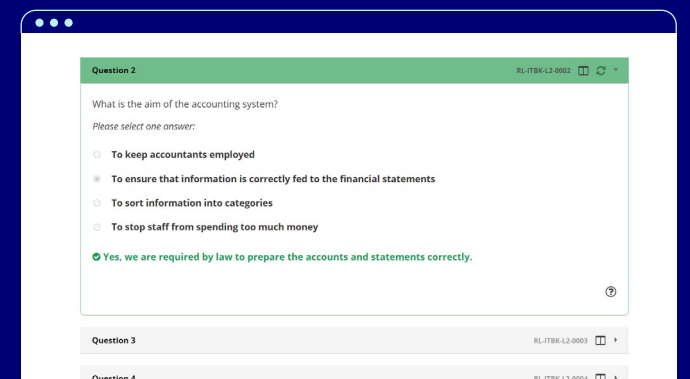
Question 2

RL-ITBK-L2-0002

What is the aim of the accounting system?

Please select one answer:

To keep accountants employed

To ensure that information is correctly fed to the financial statements

To sort information into categories

To stop staff from spending too much money

Yes, we are required by law to prepare the accounts and statements correctly.

Question 3

RL-ITBK-L2-0003

Question 4

RL-ITBK-L2-0004